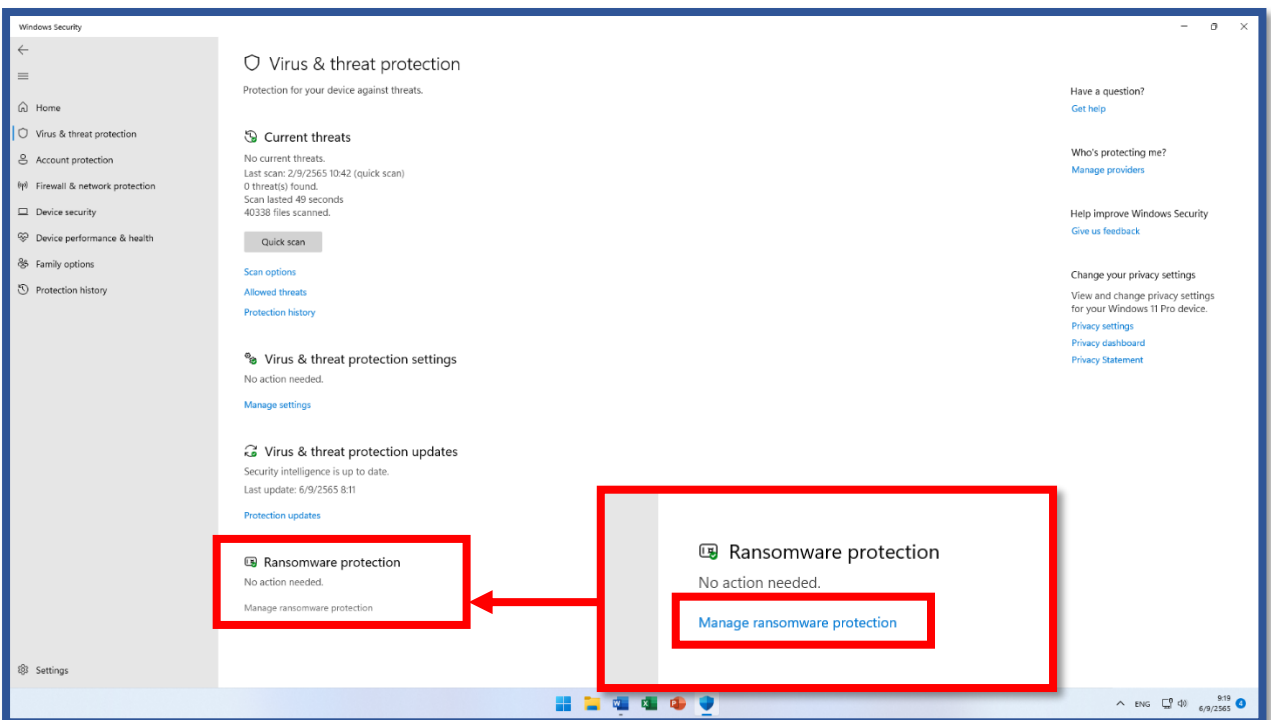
Windows Security

Home
Virus & threat protection
Account protection
Firewall & network protection
Device security
Device performance & health
Family options
Protection history

Settings

Virus & threat protection
Protection for your device against threats.

Current threats
No current threats.
Last scan: 2/9/2565 10:42 (quick scan)
0 threat(s) found.
Scan lasted 49 seconds
40338 files scanned.

Quick scan

Scan options
Allowed threats
Protection history

Virus & threat protection settings
No action needed.

Manage settings

Virus & threat protection updates
Security intelligence is up to date.
Last update: 6/9/2565 8:11

Protection updates

Ransomware protection
No action needed.

Manage ransomware protection

Ransomware protection
No action needed.
Manage ransomware protection

Have a question?
Get help

Who's protecting me?
Manage providers

Help improve Windows Security
Give us feedback

Change your privacy settings
View and change privacy settings for your Windows 11 Pro device.
Privacy settings
Privacy dashboard
Privacy Statement

ENG 9:19 6/9/2565 4